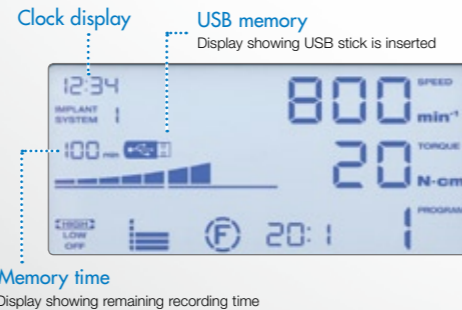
Clock display

USB memory
Display showing USB stick is inserted

12:34
IMPLANT SYSTEM 1

800 SPEED min⁻¹

100 min

20 TORQUE N·cm

HIGH LOW OFF

F 20:1

1 PROGRAM

Memory time
Display showing remaining recording time